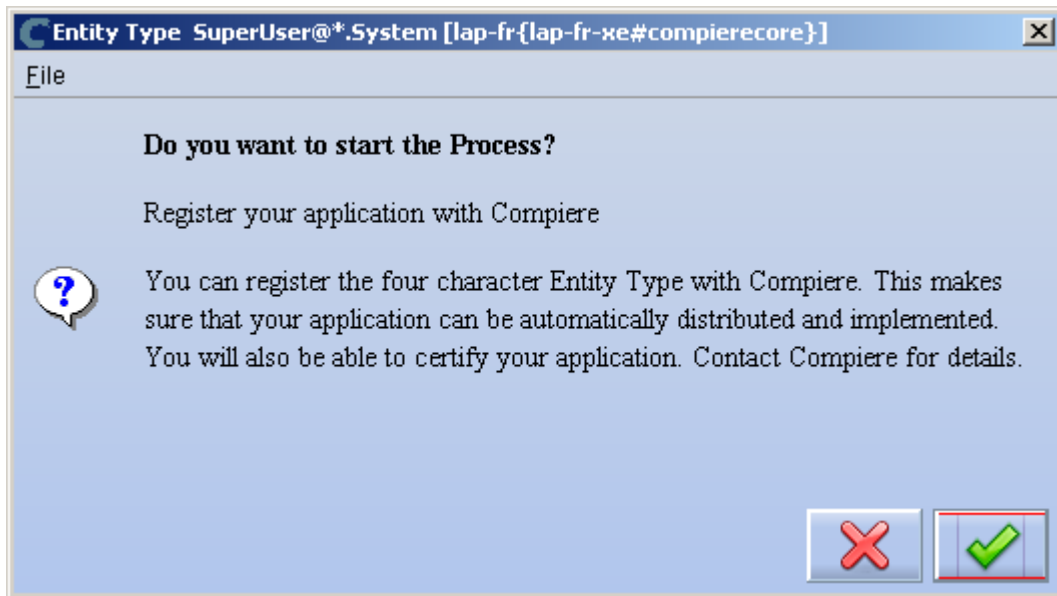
Entity Type SuperUser@*.System [lap-fr{lap-fr-xe#compierecore}]

File

Do you want to start the Process?

Register your application with Compiere

You can register the four character Entity Type with Compiere. This makes sure that your application can be automatically distributed and implemented. You will also be able to certify your application. Contact Compiere for details.